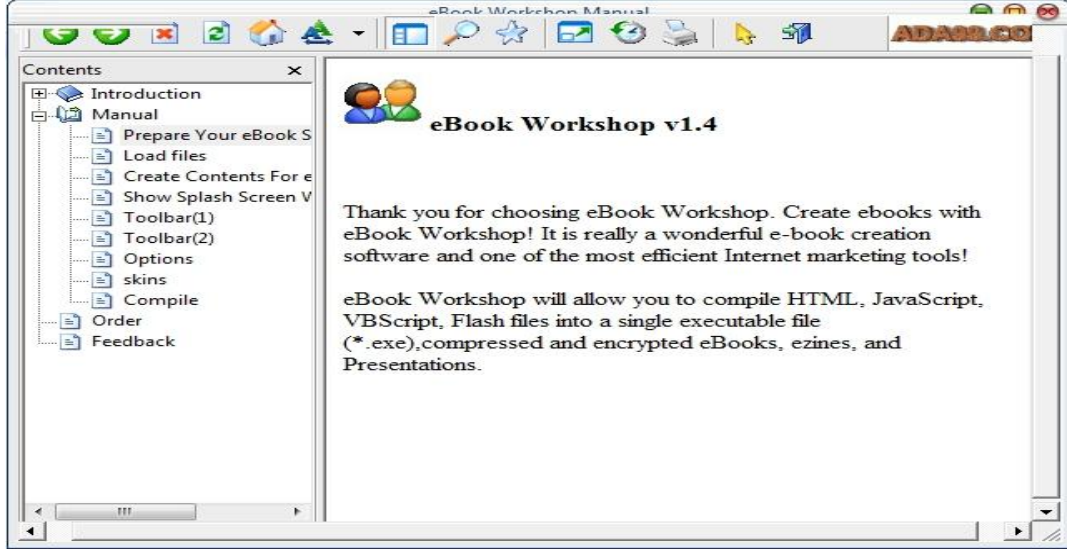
eBook Workshop Manual

ADA98.CO

Contents ×

Introduction
Manual
Prepare Your eBook S
Load files
Create Contents For e
Show Splash Screen V
Toolbar(1)
Toolbar(2)
Options
skins
Compile
Order
Feedback

eBook Workshop v1.4

Thank you for choosing eBook Workshop. Create ebooks with eBook Workshop! It is really a wonderful e-book creation software and one of the most efficient Internet marketing tools!

eBook Workshop will allow you to compile HTML, JavaScript, VBScript, Flash files into a single executable file (*.exe),compressed and encrypted eBooks, ezines, and Presentations.